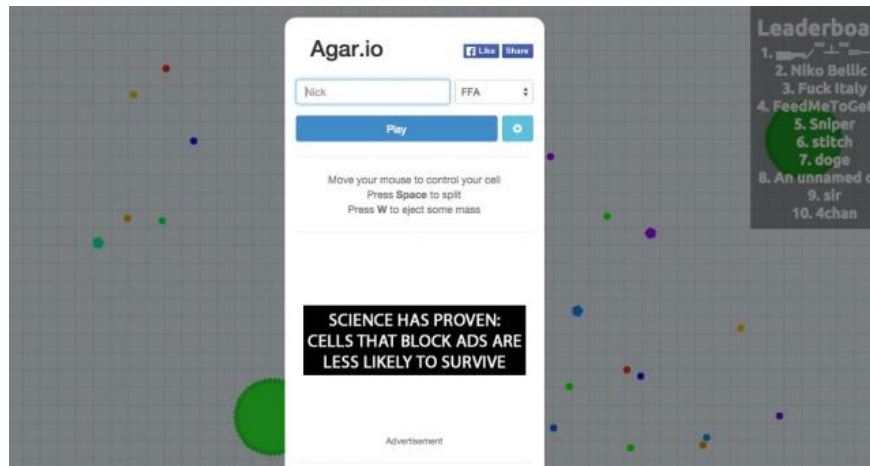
Agar.io

Like Share

Nick

FFA

Play

Move your mouse to control your cell
Press Space to split
Press W to eject some mass

SCIENCE HAS PROVEN: CELLS THAT BLOCK ADS ARE LESS LIKELY TO SURVIVE

Advertisement

Leaderboa
1. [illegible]
2. Niko Bellic
3. Fuck Italy
4. FeedMeToGet
5. Sniper
6. stitch
7. doge
8. An unnamed c
9. sir
10. 4chan